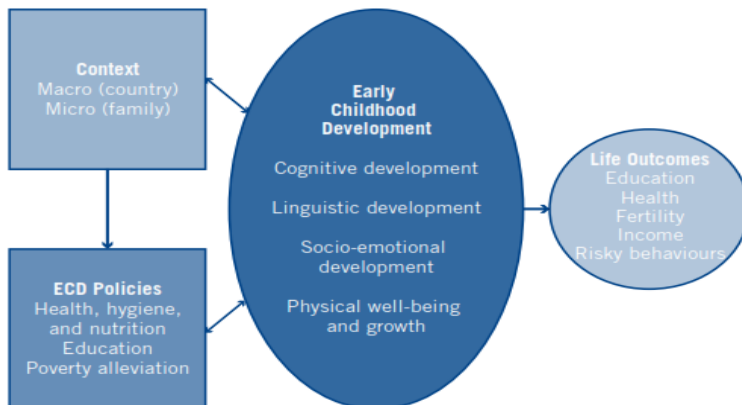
Context
Macro (country)
Micro (family)

ECD Policies
Health, hygiene, and nutrition
Education
Poverty alleviation

Early Childhood Development

Cognitive development

Linguistic development

Socio-emotional development

Physical well-being and growth

Life Outcomes
Education
Health
Fertility
Income
Risky behaviours